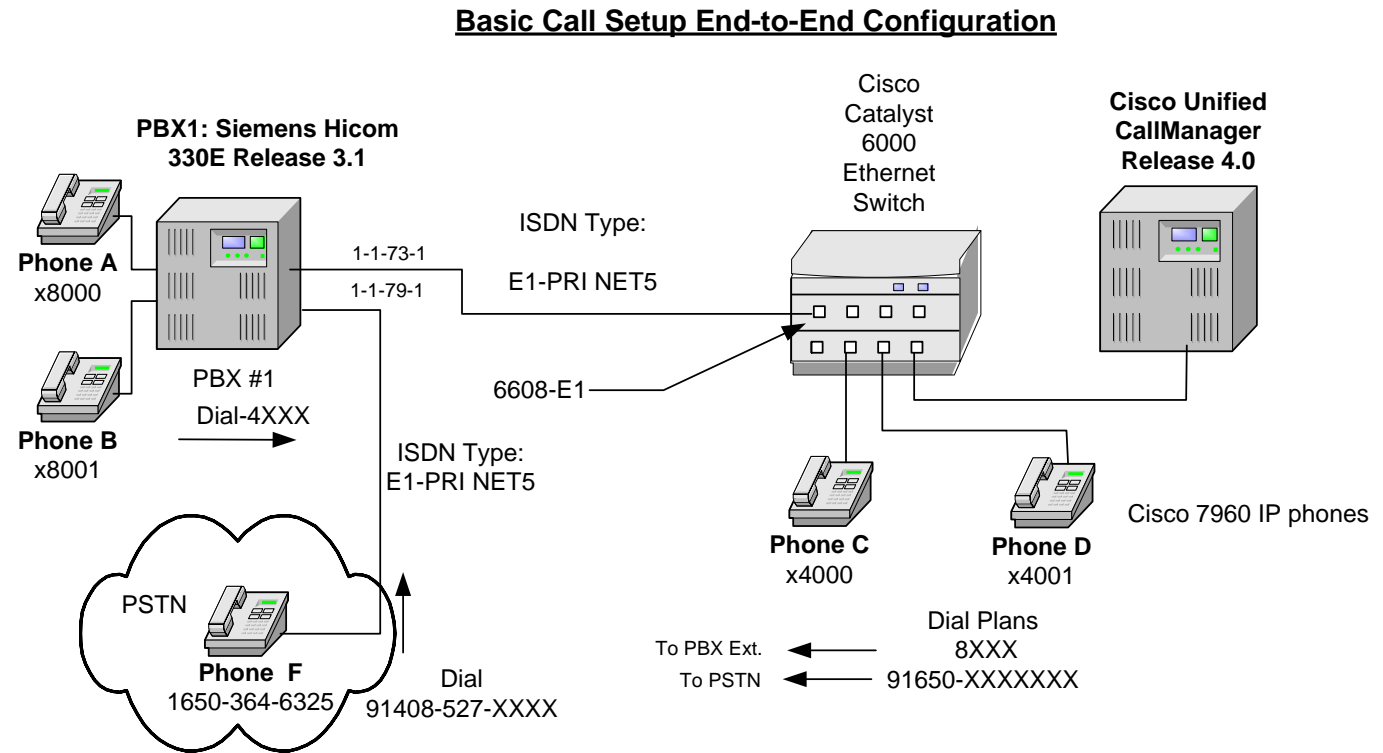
**Basic Call Setup End-to-End Configuration**

PBX1: Siemens Hicom 330E Release 3.1

Cisco Catalyst 6000 Ethernet Switch

Cisco Unified CallManager Release 4.0

ISDN Type:

E1-PRI NET5

1-1-73-1

1-1-79-1

Phone A
x8000

Phone B
x8001

PBX #1

Dial-4XXX

6608-E1

ISDN Type:
E1-PRI NET5

Phone C
x4000

Phone D
x4001

Cisco 7960 IP phones

PSTN

Phone F
1650-364-6325

Dial
91408-527-XXXX

Dial Plans

To PBX Ext. 8XXX

To PSTN 91650-XXXXXXX